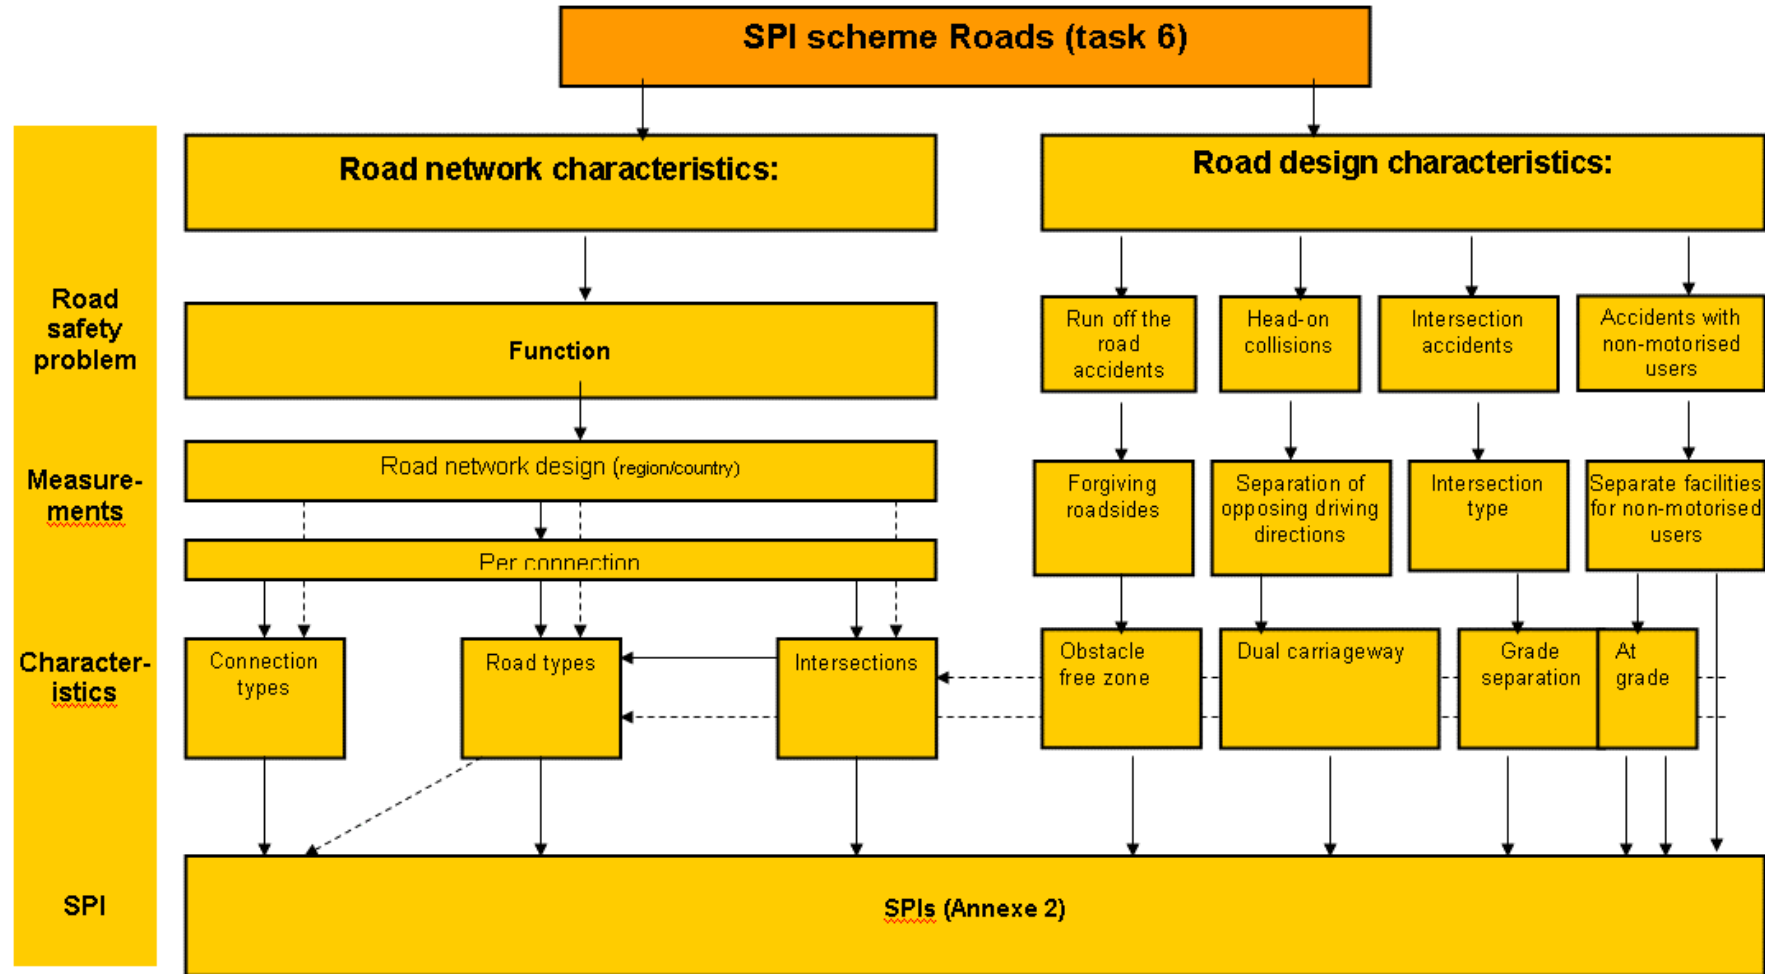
SPI scheme Roads (task 6)

Road safety problem

Measurements

Characteristics

SPI

Road network characteristics:

Function

Road network design (region/country)

Per connection

Connection types

Road types

Intersections

Road design characteristics:

Run off the road accidents

Head-on collisions

Intersection accidents

Accidents with non-motorised users

Forgiving roadsides

Separation of opposing driving directions

Intersection type

Separate facilities for non-motorised users

Obstacle free zone

Dual carriageway

Grade separation

At grade

SPIs (Annexe 2)